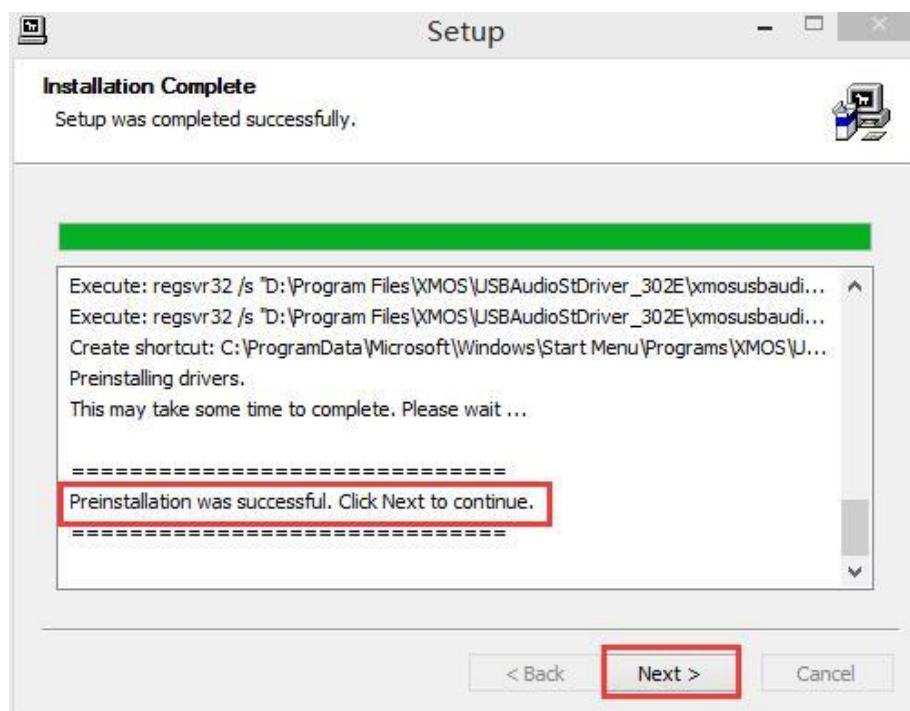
Setup

Installation Complete
Setup was completed successfully.

Execute: regsvr32 /s "D:\Program Files\XMOS\USBAudioStDriver_302E\xmosusbaudi...
Execute: regsvr32 /s "D:\Program Files\XMOS\USBAudioStDriver_302E\xmosusbaudi...
Create shortcut: C:\ProgramData\Microsoft\Windows\Start Menu\Programs\XMOS\U...
Preinstalling drivers.
This may take some time to complete. Please wait ...

==============================
Preinstallation was successful. Click Next to continue.
==============================

< Back
Next >
Cancel